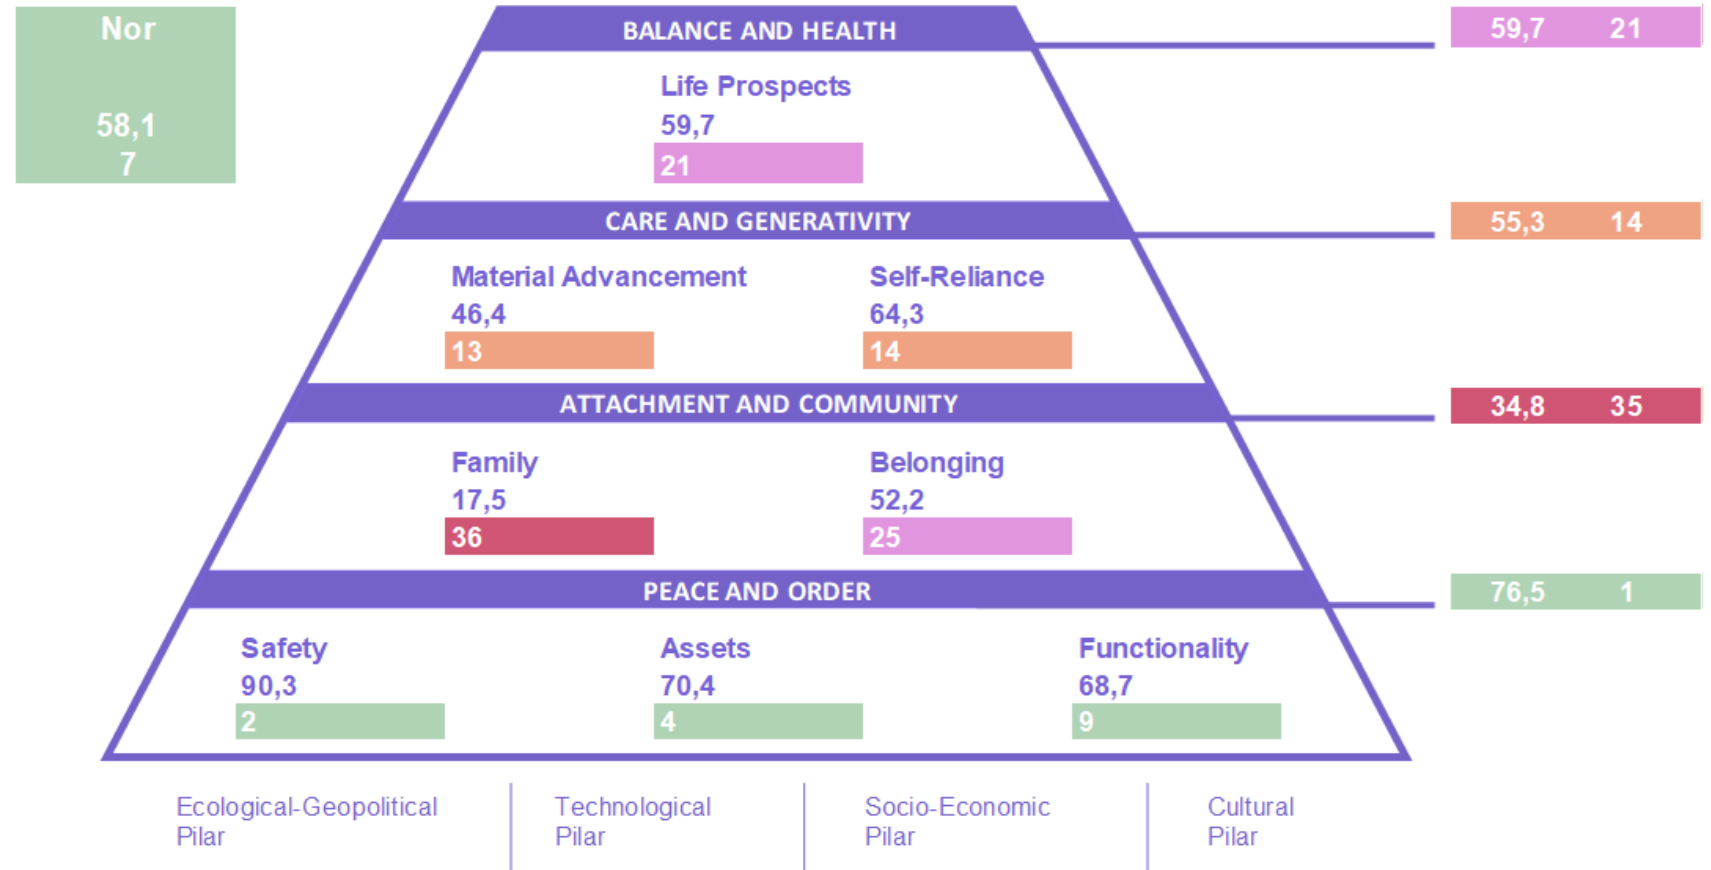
Nor

58,1
7

BALANCE AND HEALTH

59,7 21

Life Prospects
59,7
21

CARE AND GENERATIVITY

55,3 14

Material Advancement
46,4
13

Self-Reliance
64,3
14

ATTACHMENT AND COMMUNITY

34,8 35

Family
17,5
36

Belonging
52,2
25

PEACE AND ORDER

76,5 1

Safety
90,3
2

Assets
70,4
4

Functionality
68,7
9

Ecological-Geopolitical Pilar

Technological Pilar

Socio-Economic Pilar

Cultural Pilar